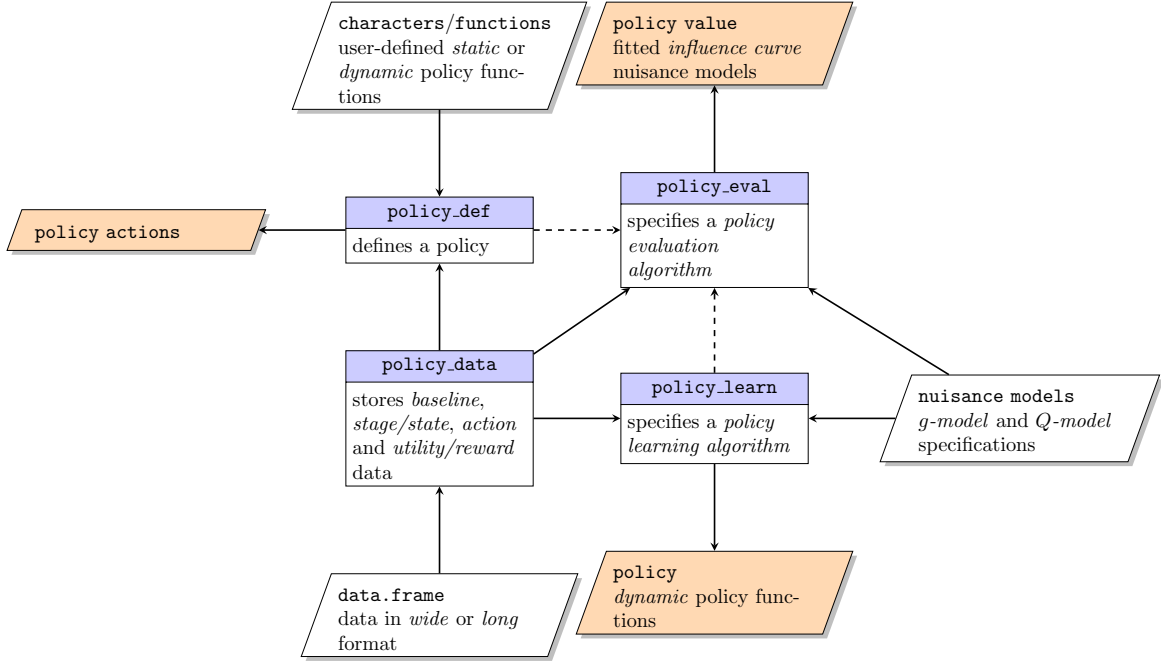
characters/functions
user-defined static or dynamic policy functions

policy value
fitted influence curve
nuisance models

policy actions

policy_def
defines a policy

policy_eval
specifies a policy evaluation algorithm

policy_data
stores baseline, stage/state, action and utility/reward data

policy_learn
specifies a policy learning algorithm

nuisance models
g-model and Q-model specifications

data.frame
data in wide or long format

policy
dynamic policy functions